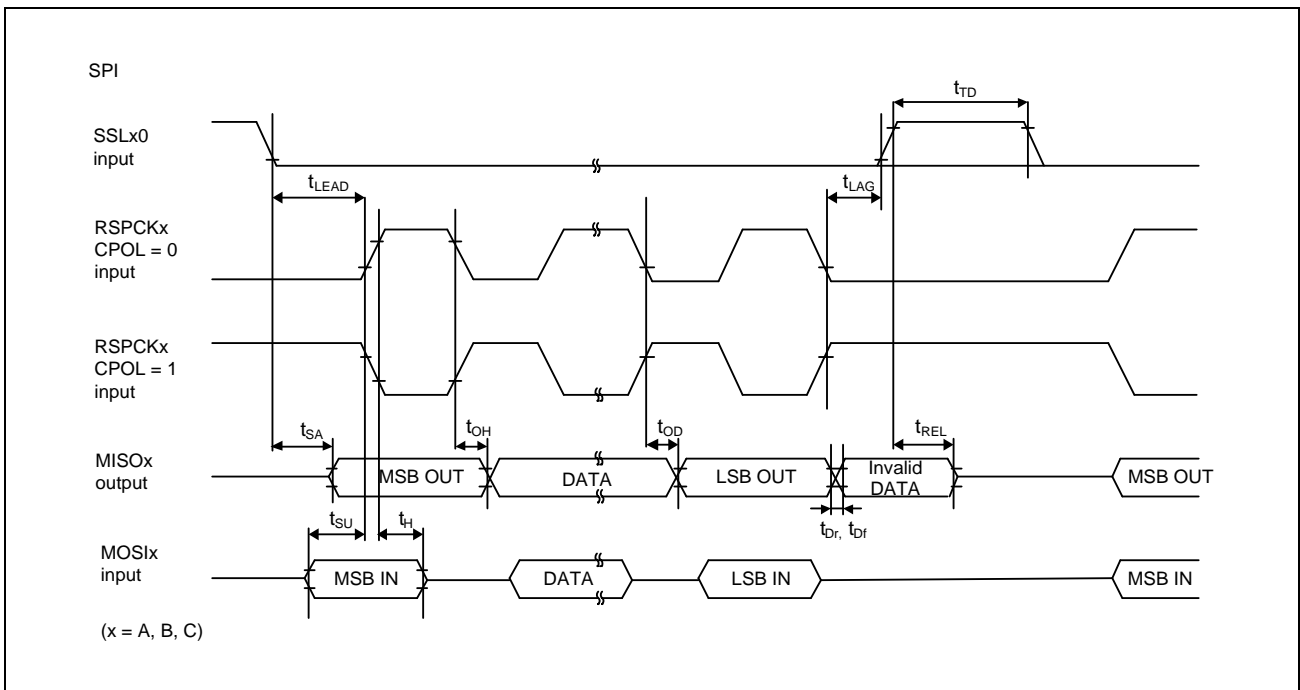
SPI

$t_{TD}$

SSLx0 input

$t_{LEAD}$

$t_{LAG}$

RSPCKx CPOL = 0 input

RSPCKx CPOL = 1 input

$t_{SA}$

$t_{OH}$

$t_{OD}$

$t_{REL}$

MISOx output

MSB OUT

DATA

LSB OUT

Invalid DATA

MSB OUT

$t_{SU}$

$t_{H}$

$t_{Dr}$, $t_{Df}$

MOSIx input

MSB IN

DATA

LSB IN

MSB IN

(x = A, B, C)